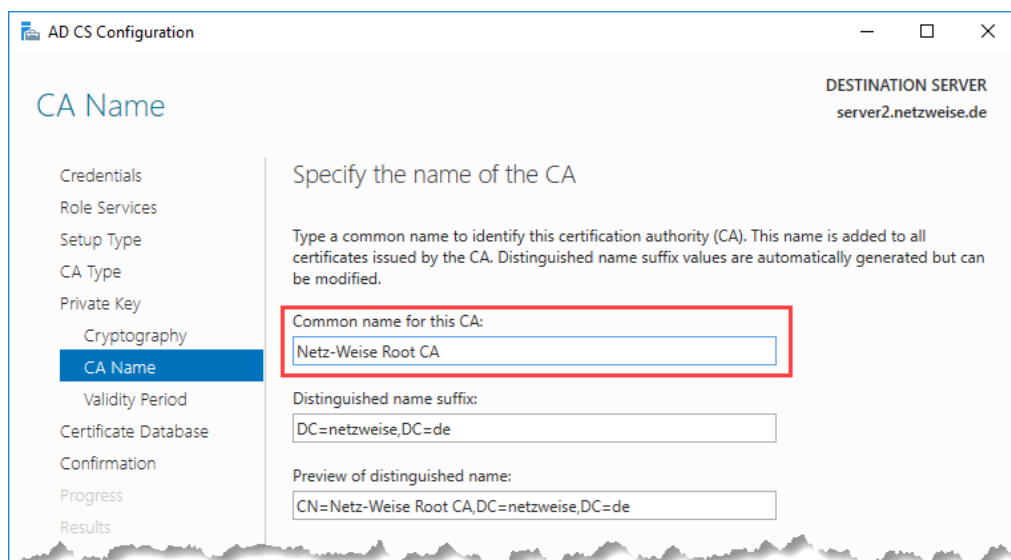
AD CS Configuration

CA Name

DESTINATION SERVER
server2.netzweise.de

Credentials
Role Services
Setup Type
CA Type
Private Key
Cryptography
CA Name
Validity Period
Certificate Database
Confirmation
Progress
Results

Specify the name of the CA

Type a common name to identify this certification authority (CA). This name is added to all certificates issued by the CA. Distinguished name suffix values are automatically generated but can be modified.

Common name for this CA:
Netz-Weise Root CA

Distinguished name suffix:
DC=netzweise,DC=de

Preview of distinguished name:
CN=Netz-Weise Root CA,DC=netzweise,DC=de